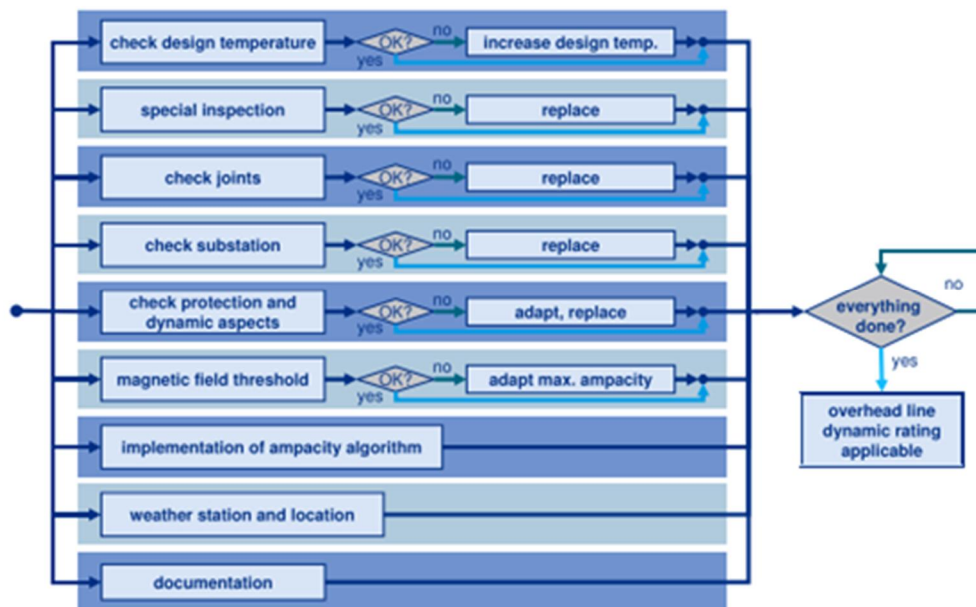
check design temperature
OK?
no
yes
increase design temp.

special inspection
OK?
no
yes
replace

check joints
OK?
no
yes
replace

check substation
OK?
no
yes
replace

check protection and dynamic aspects
OK?
no
yes
adapt, replace

magnetic field threshold
OK?
no
yes
adapt max. ampacity

implementation of ampacity algorithm

weather station and location

documentation

everything done?
no
yes

overhead line dynamic rating applicable